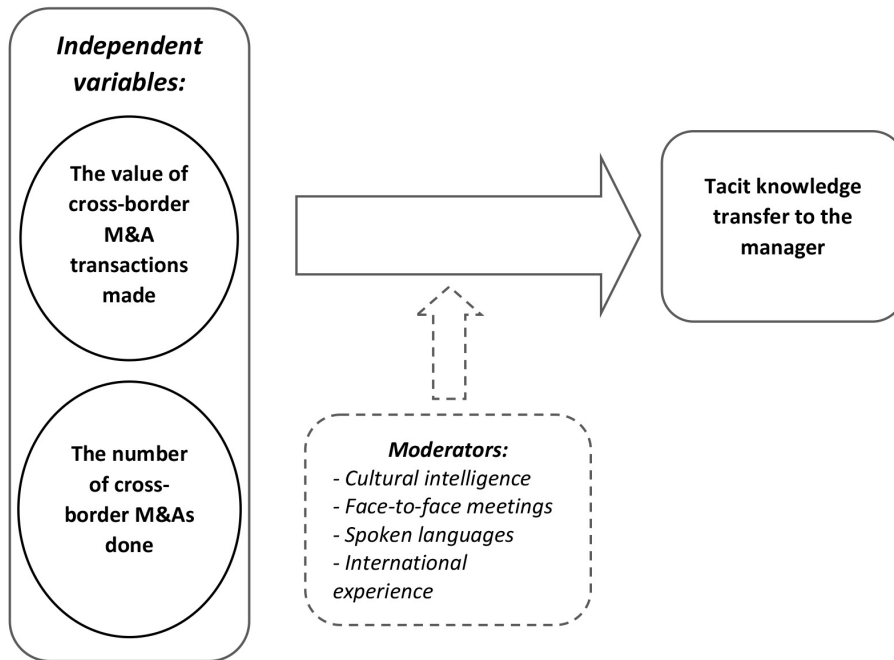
Independent variables:

The value of cross-border M&A transactions made

The number of cross-border M&As done

Tacit knowledge transfer to the manager

Moderators:
- Cultural intelligence
- Face-to-face meetings
- Spoken languages
- International experience